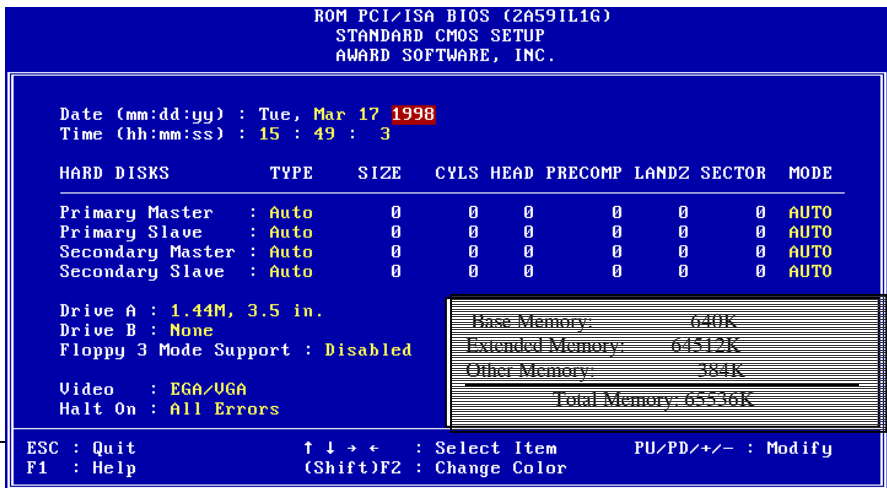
ROM PCI/ISA BIOS (2A59IL1G)
STANDARD CMOS SETUP
AWARD SOFTWARE, INC.

Date (mm:dd:yy) : Tue, Mar 17 1998
Time (hh:mm:ss) : 15 : 49 : 3

| HARD DISKS | TYPE | SIZE | CYLS | HEAD | PRECOMP | LANDZ | SECTOR | MODE |
|---|---|---|---|---|---|---|---|---|
| Primary Master | : Auto | 0 | 0 | 0 | 0 | 0 | 0 | AUTO |
| Primary Slave | : Auto | 0 | 0 | 0 | 0 | 0 | 0 | AUTO |
| Secondary Master | : Auto | 0 | 0 | 0 | 0 | 0 | 0 | AUTO |
| Secondary Slave | : Auto | 0 | 0 | 0 | 0 | 0 | 0 | AUTO |

Drive A : 1.44M, 3.5 in.
Drive B : None
Floppy 3 Mode Support : Disabled

Video : EGA/VGA
Halt On : All Errors

Base Memory: 640K
Extended Memory: 64512K
Other Memory: 384K
Total Memory: 65536K

ESC : Quit
F1 : Help
↑ ↓ → ← : Select Item
(Shift)F2 : Change Color
PU/PD/+/- : Modify